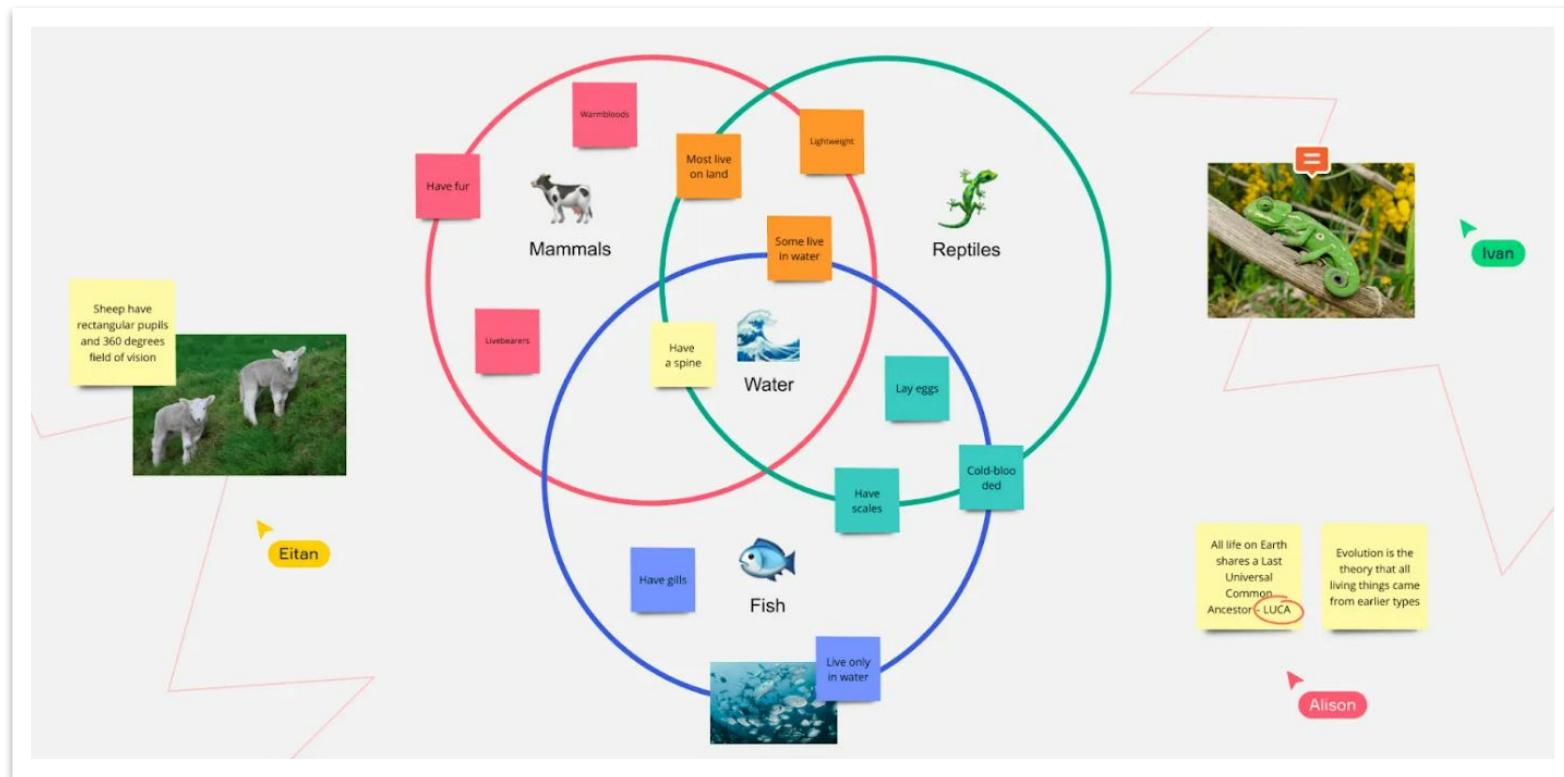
Warmbloods

Have fur

Most live on land

Lightweight

Mammals

Reptiles

Some live in water

Livebearers

Have a spine

Water

Lay eggs

Have scales

Cold-blooded

Have gills

Fish

Live only in water

Sheep have rectangular pupils and 360 degrees field of vision

Eitan

Ivan

All life on Earth shares a Last Universal Common Ancestor - LUCA

Evolution is the theory that all living things came from earlier types

Alison